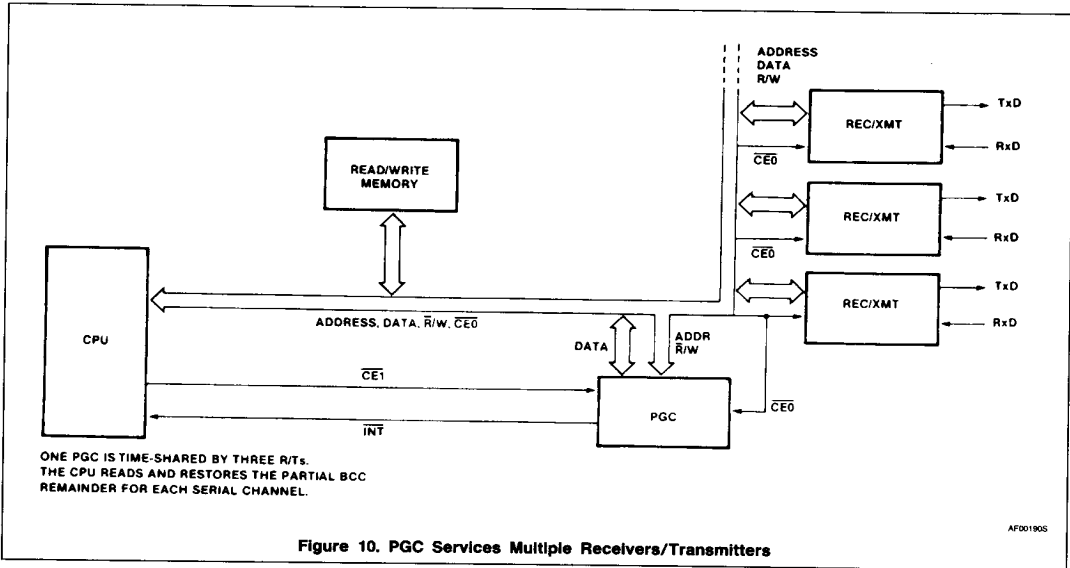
ADDRESS
DATA
R/W

REC/XMT
TxD
RxD
$\overline{CE0}$

READ/WRITE MEMORY

REC/XMT
TxD
RxD
$\overline{CE0}$

REC/XMT
TxD
RxD

CPU

ADDRESS, DATA, $\overline{R}$/W, $\overline{CE0}$

DATA

ADDR
$\overline{R}$/W

$\overline{CE1}$

PGC

$\overline{CE0}$

$\overline{INT}$

ONE PGC IS TIME-SHARED BY THREE R/Ts.
THE CPU READS AND RESTORES THE PARTIAL BCC REMAINDER FOR EACH SERIAL CHANNEL.

AF00190S

Figure 10. PGC Services Multiple Receivers/Transmitters